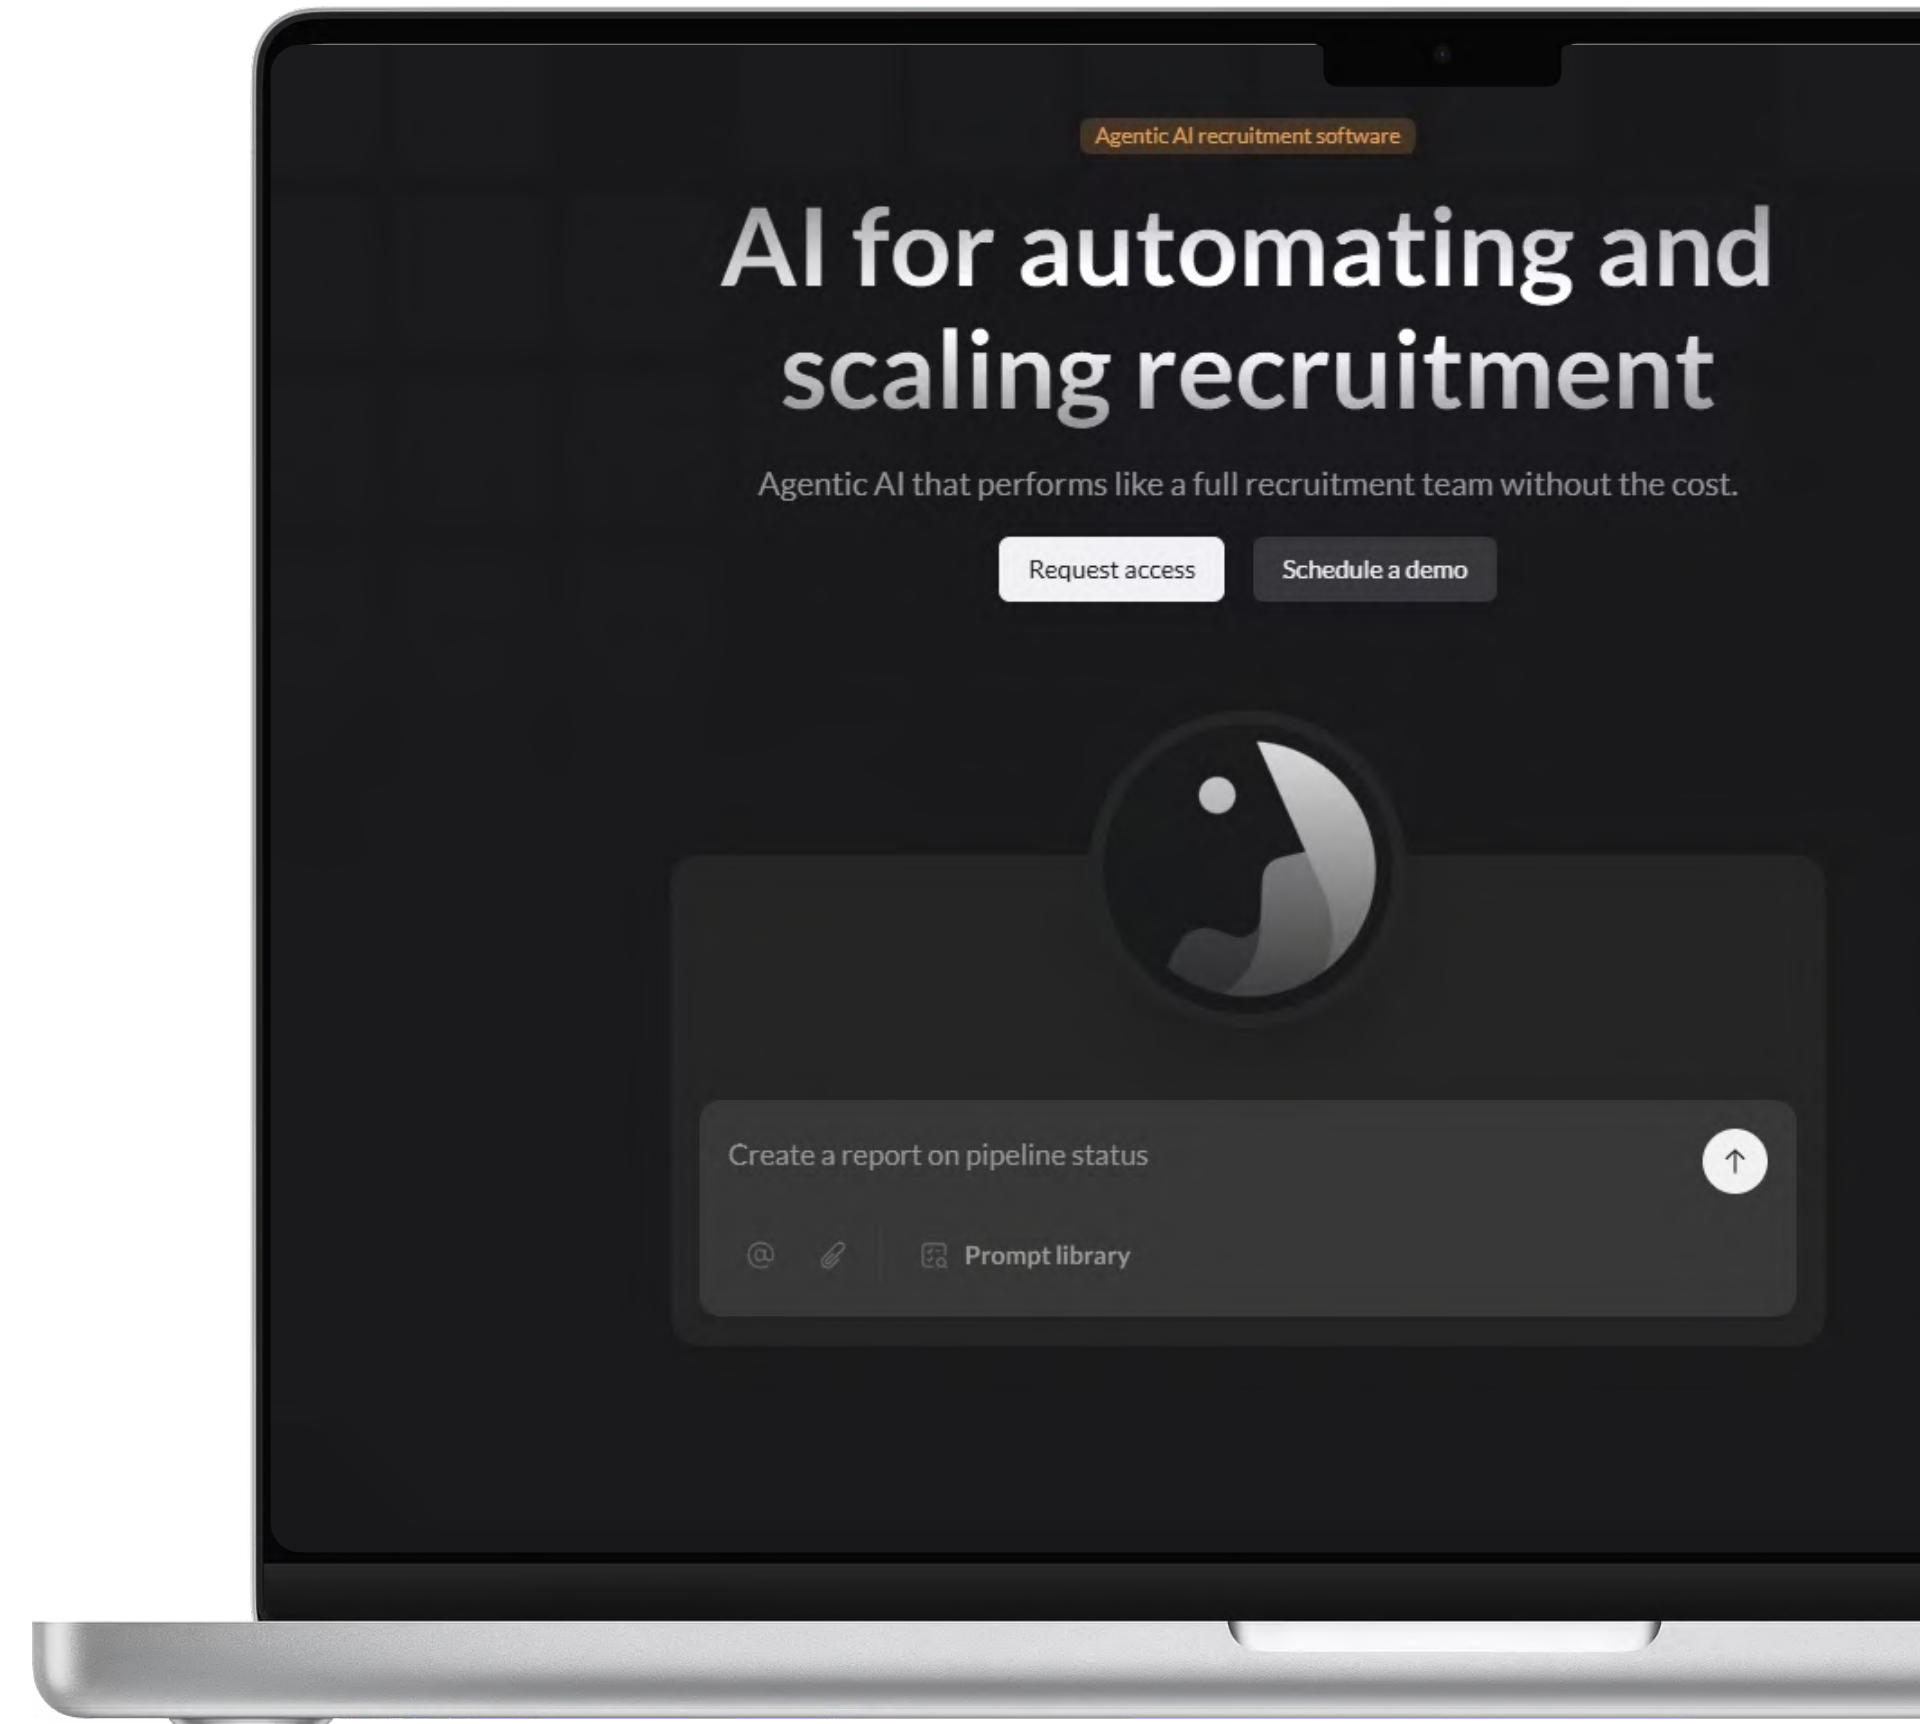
Agentic AI recruitment software

AI for automating and scaling recruitment

Agentic AI that performs like a full recruitment team without the cost.

Request access

Schedule a demo

Create a report on pipeline status

@

Prompt library